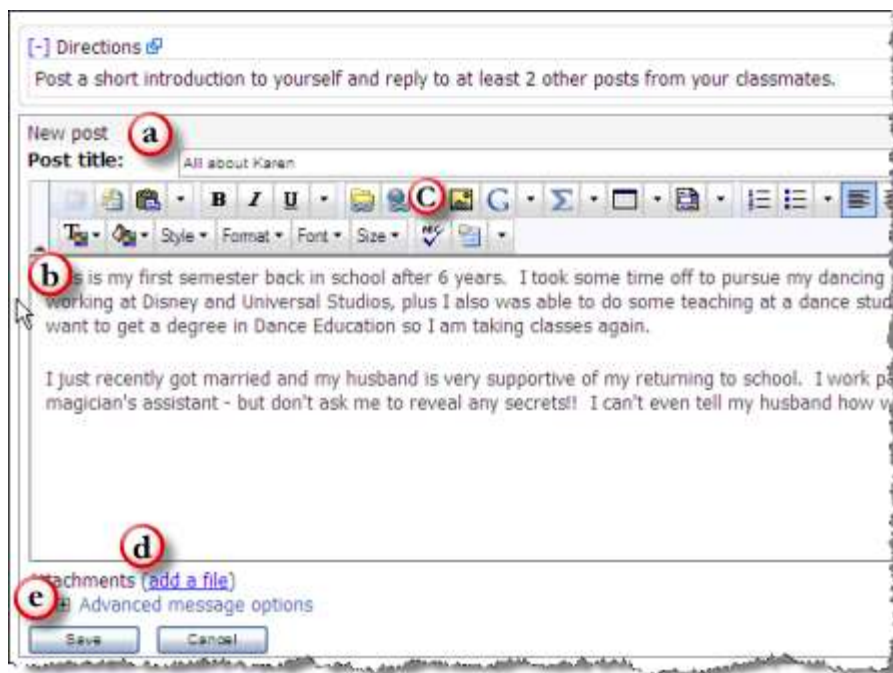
[-] Directions

Post a short introduction to yourself and reply to at least 2 other posts from your classmates.

New post a

Post title: All about Karen

C

Style Format Font Size

b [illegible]s is my first semester back in school after 6 years. I took some time off to pursue my dancing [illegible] working at Disney and Universal Studios, plus I also was able to do some teaching at a dance stud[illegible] want to get a degree in Dance Education so I am taking classes again.

I just recently got married and my husband is very supportive of my returning to school. I work pa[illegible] magician's assistant - but don't ask me to reveal any secrets!! I can't even tell my husband how w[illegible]

d

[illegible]tachments (add a file)

e Advanced message options

Save Cancel